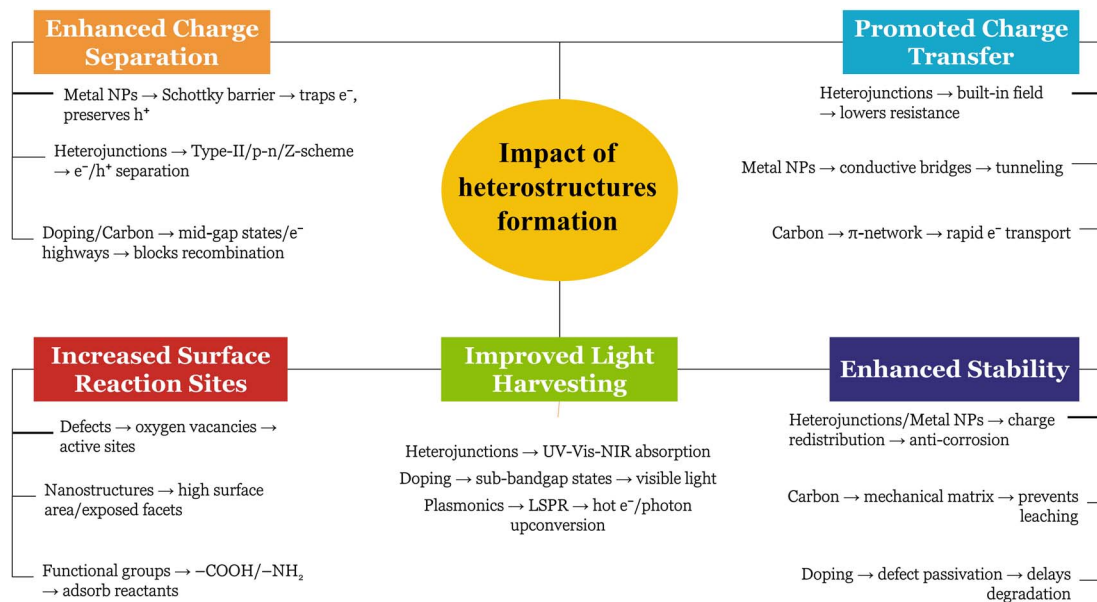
Enhanced Charge Separation

Metal NPs → Schottky barrier → traps e⁻, preserves h⁺

Heterojunctions → Type-II/p-n/Z-scheme → e⁻/h⁺ separation

Doping/Carbon → mid-gap states/e⁻ highways → blocks recombination

Impact of heterostructures formation

Promoted Charge Transfer

Heterojunctions → built-in field → lowers resistance

Metal NPs → conductive bridges → tunneling

Carbon → π-network → rapid e⁻ transport

Increased Surface Reaction Sites

Defects → oxygen vacancies → active sites

Nanostructures → high surface area/exposed facets

Functional groups → –COOH/–NH$_2$ → adsorb reactants

Improved Light Harvesting

Heterojunctions → UV-Vis-NIR absorption

Doping → sub-bandgap states → visible light

Plasmonics → LSPR → hot e⁻/photon upconversion

Enhanced Stability

Heterojunctions/Metal NPs → charge redistribution → anti-corrosion

Carbon → mechanical matrix → prevents leaching

Doping → defect passivation → delays degradation